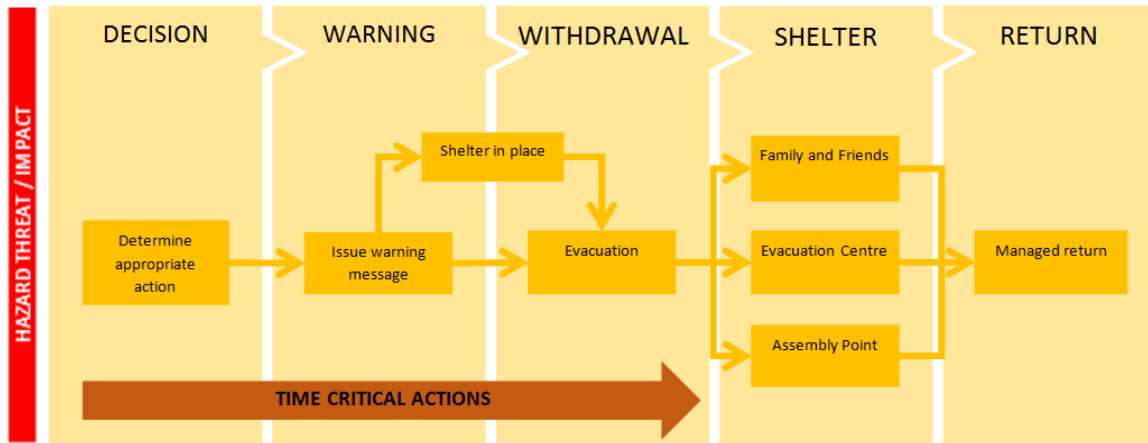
HAZARD THREAT / IMPACT

DECISION

WARNING

WITHDRAWAL

SHELTER

RETURN

Determine appropriate action

Issue warning message

Shelter in place

Evacuation

Family and Friends

Evacuation Centre

Assembly Point

Managed return

TIME CRITICAL ACTIONS